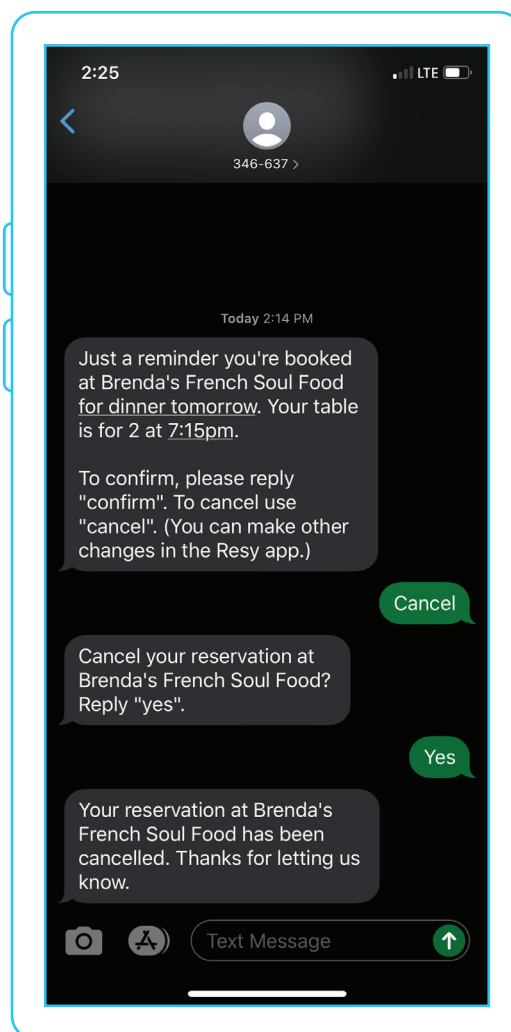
2:25

LTE

346-637 >

Today 2:14 PM

Just a reminder you're booked at Brenda's French Soul Food for dinner tomorrow. Your table is for 2 at 7:15pm.

To confirm, please reply "confirm". To cancel use "cancel". (You can make other changes in the Resy app.)

Cancel

Cancel your reservation at Brenda's French Soul Food? Reply "yes".

Yes

Your reservation at Brenda's French Soul Food has been cancelled. Thanks for letting us know.

Text Message